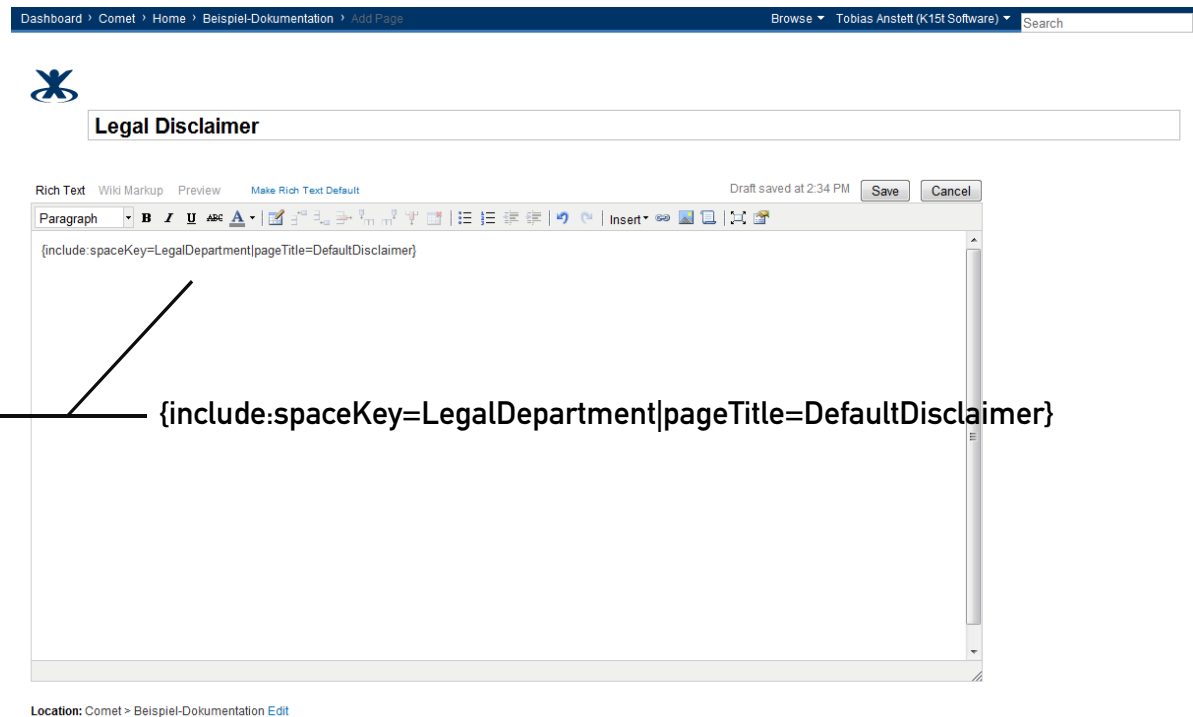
Dashboard › Comet › Home › Beispiel-Dokumentation › Add Page

Browse ▾ Tobias Anstett (K15t Software) ▾ Search

Legal Disclaimer

Rich Text Wiki Markup Preview Make Rich Text Default

Draft saved at 2:34 PM Save Cancel

Paragraph B I U ABC A Insert

{include:spaceKey=LegalDepartment|pageTitle=DefaultDisclaimer}

{include:spaceKey=LegalDepartment|pageTitle=DefaultDisclaimer}

Location: Comet > Beispiel-Dokumentation Edit